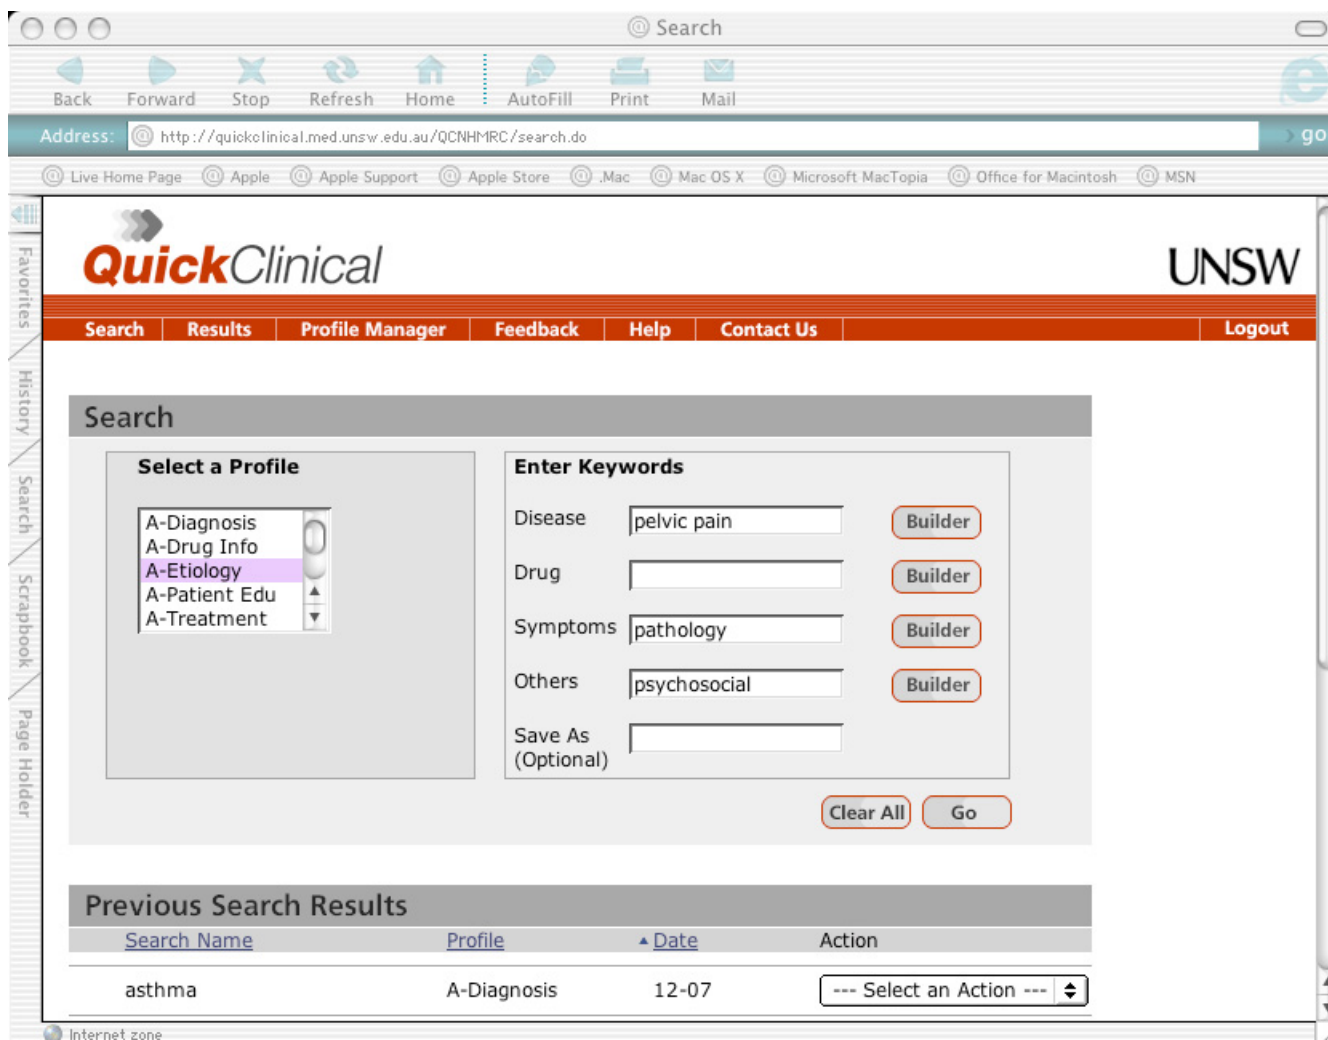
Search

Back Forward Stop Refresh Home AutoFill Print Mail

Address: http://quickclinical.med.unsw.edu.au/QCNHMRC/search.do go

Live Home Page Apple Apple Support Apple Store .Mac Mac OS X Microsoft MacTopia Office for Macintosh MSN

Favorites History Search Scrapbook Page Holder

QuickClinical

UNSW

Search | Results | Profile Manager | Feedback | Help | Contact Us | Logout

Search

Select a Profile

A-Diagnosis
A-Drug Info
A-Etiology
A-Patient Edu
A-Treatment

Enter Keywords

Disease pelvic pain Builder

Drug Builder

Symptoms pathology Builder

Others psychosocial Builder

Save As (Optional)

Clear All Go

Previous Search Results

| Search Name | Profile | Date | Action |
|---|---|---|---|
| asthma | A-Diagnosis | 12-07 | --- Select an Action --- |

Internet zone